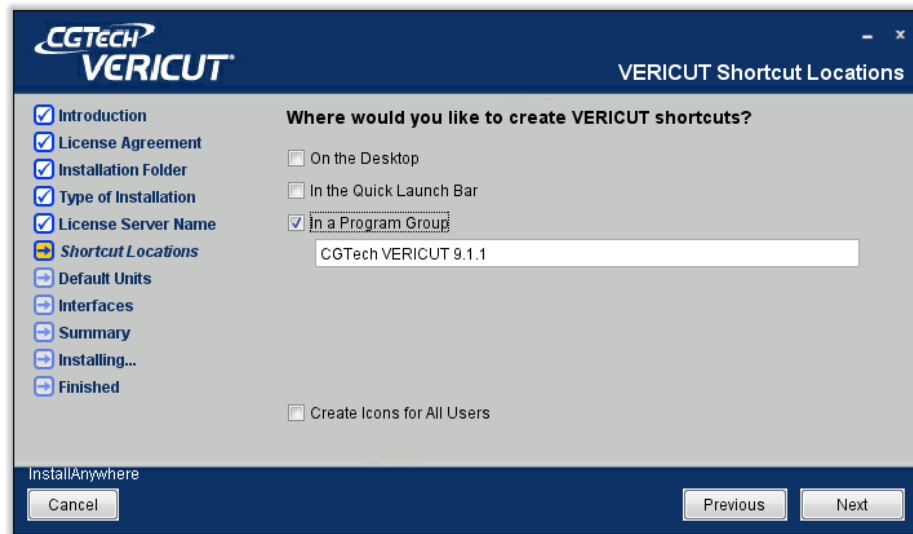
CGTECH
VERICUT

VERICUT Shortcut Locations

Introduction
License Agreement
Installation Folder
Type of Installation
License Server Name
Shortcut Locations
Default Units
Interfaces
Summary
Installing...
Finished

Where would you like to create VERICUT shortcuts?

On the Desktop
In the Quick Launch Bar
In a Program Group
CGTech VERICUT 9.1.1

Create Icons for All Users

InstallAnywhere
Cancel
Previous
Next